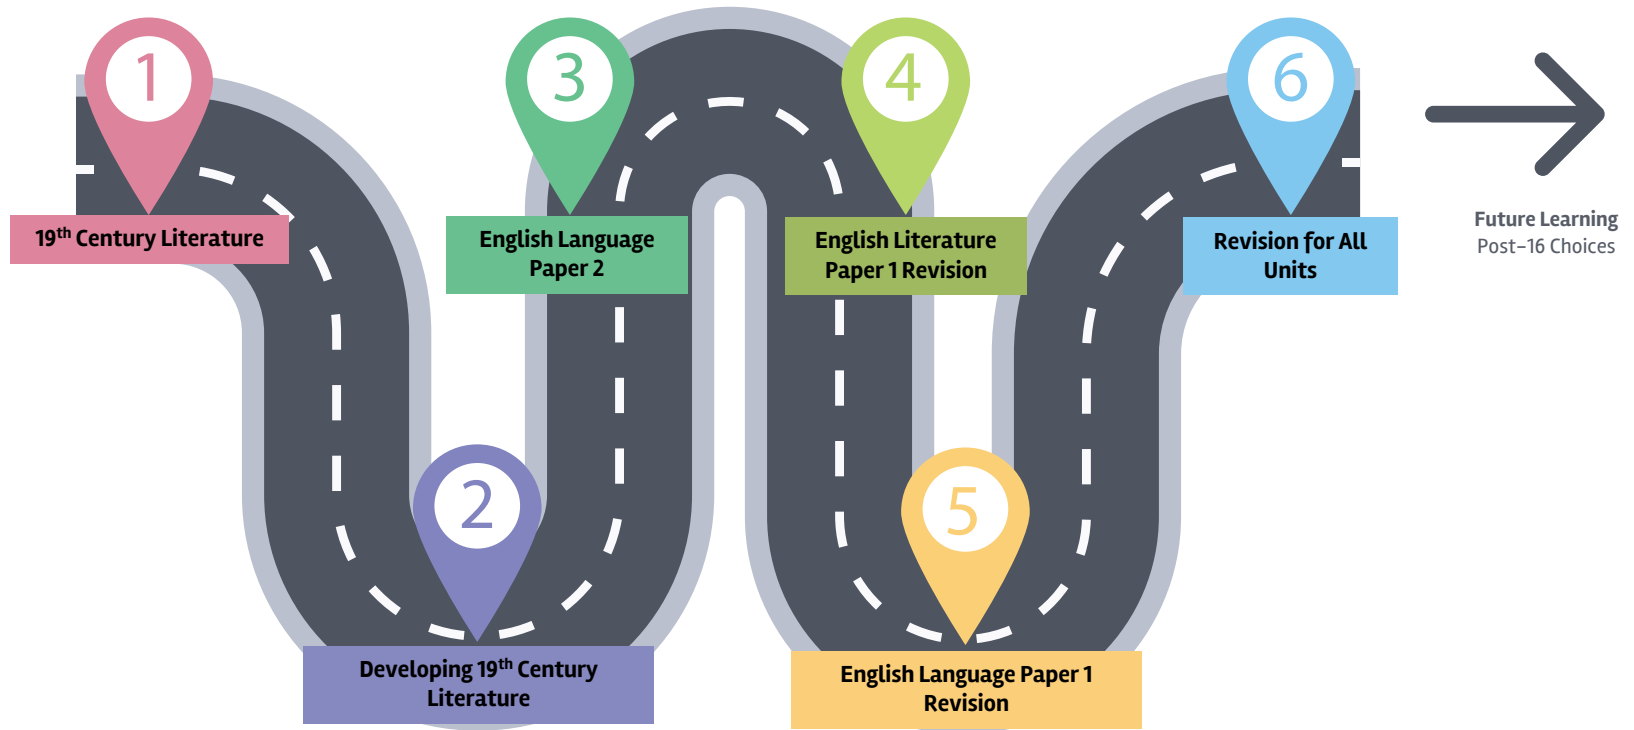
1

19$^{th}$ Century Literature

2

Developing 19$^{th}$ Century Literature

3

English Language Paper 2

4

English Literature Paper 1 Revision

5

English Language Paper 1 Revision

6

Revision for All Units

Future Learning
Post-16 Choices